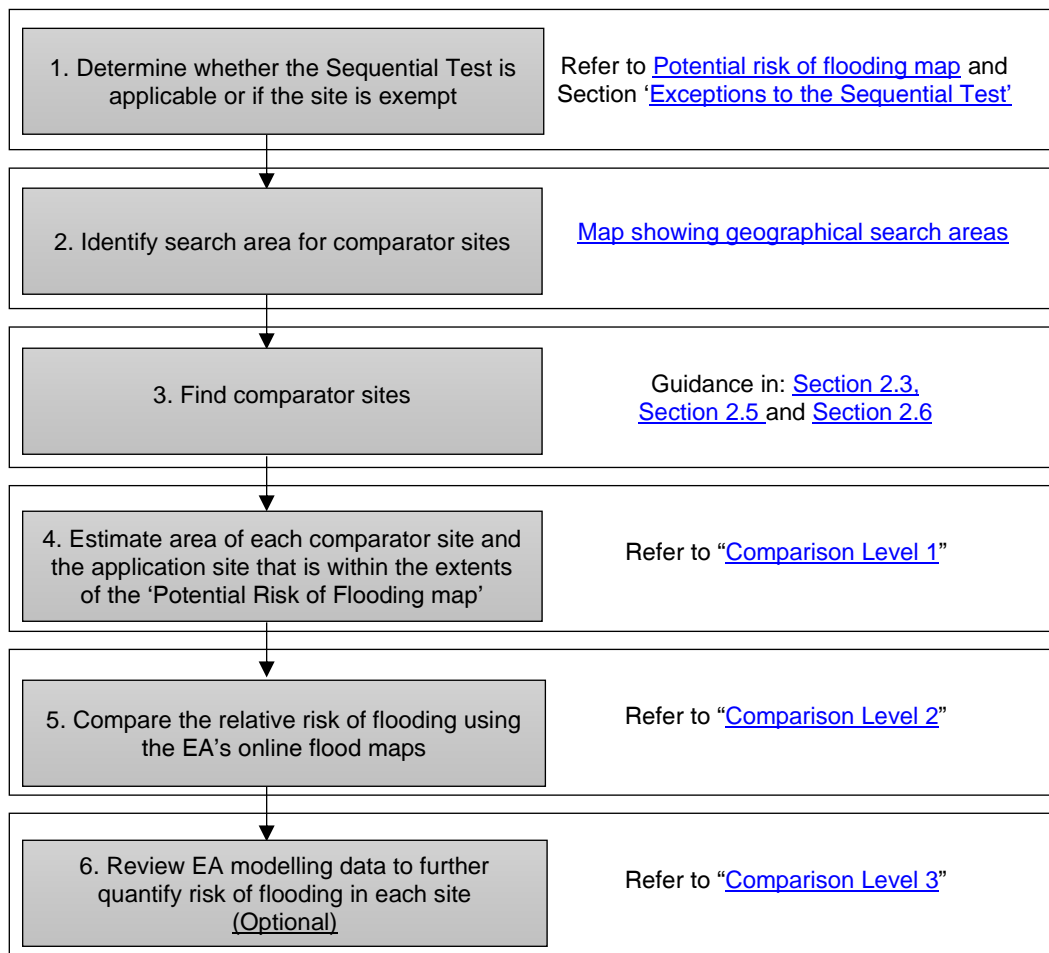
1. Determine whether the Sequential Test is applicable or if the site is exempt

Refer to Potential risk of flooding map and Section 'Exceptions to the Sequential Test'

2. Identify search area for comparator sites

Map showing geographical search areas

3. Find comparator sites

Guidance in: Section 2.3, Section 2.5 and Section 2.6

4. Estimate area of each comparator site and the application site that is within the extents of the 'Potential Risk of Flooding map'

Refer to "Comparison Level 1"

5. Compare the relative risk of flooding using the EA's online flood maps

Refer to "Comparison Level 2"

6. Review EA modelling data to further quantify risk of flooding in each site (Optional)

Refer to "Comparison Level 3"